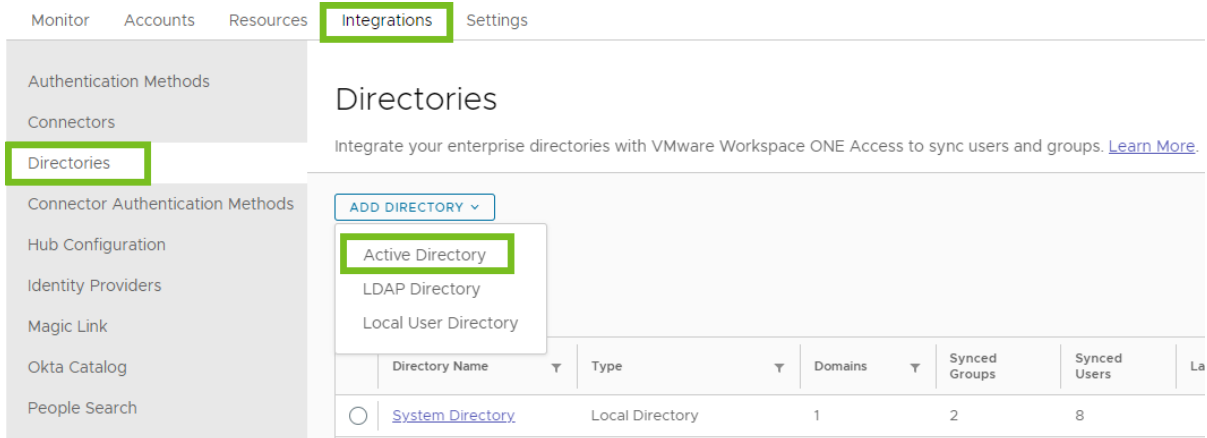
Monitor Accounts Resources Integrations Settings

Authentication Methods
Connectors
Directories
Connector Authentication Methods
Hub Configuration
Identity Providers
Magic Link
Okta Catalog
People Search

Directories

Integrate your enterprise directories with VMware Workspace ONE Access to sync users and groups. Learn More.

ADD DIRECTORY ˅

Active Directory
LDAP Directory
Local User Directory

| | Directory Name | Type | Domains | Synced Groups | Synced Users | La |
|---|---|---|---|---|---|---|
| ○ | System Directory | Local Directory | 1 | 2 | 8 | |